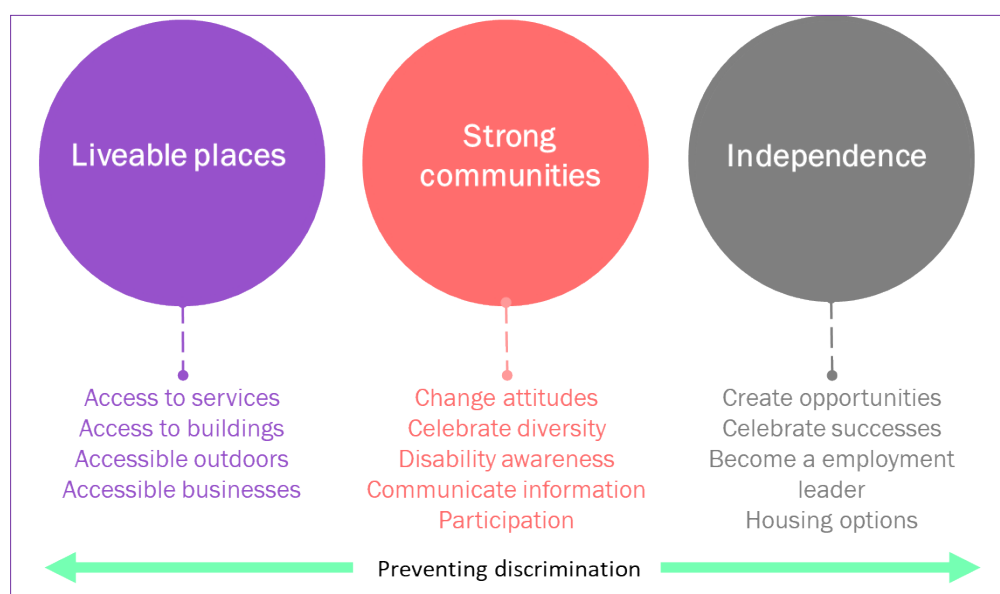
Liveable places

Access to services
Access to buildings
Accessible outdoors
Accessible businesses

Strong communities

Change attitudes
Celebrate diversity
Disability awareness
Communicate information
Participation

Independence

Create opportunities
Celebrate successes
Become a employment leader
Housing options

Preventing discrimination